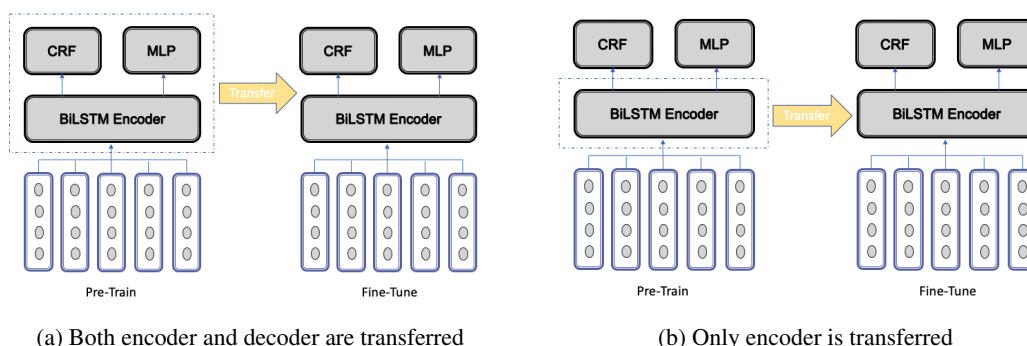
CRF

MLP

Transfer

CRF

MLP

BiLSTM Encoder

BiLSTM Encoder

Pre-Train

Fine-Tune

(a) Both encoder and decoder are transferred

CRF

MLP

Transfer

CRF

MLP

BiLSTM Encoder

BiLSTM Encoder

Pre-Train

Fine-Tune

(b) Only encoder is transferred